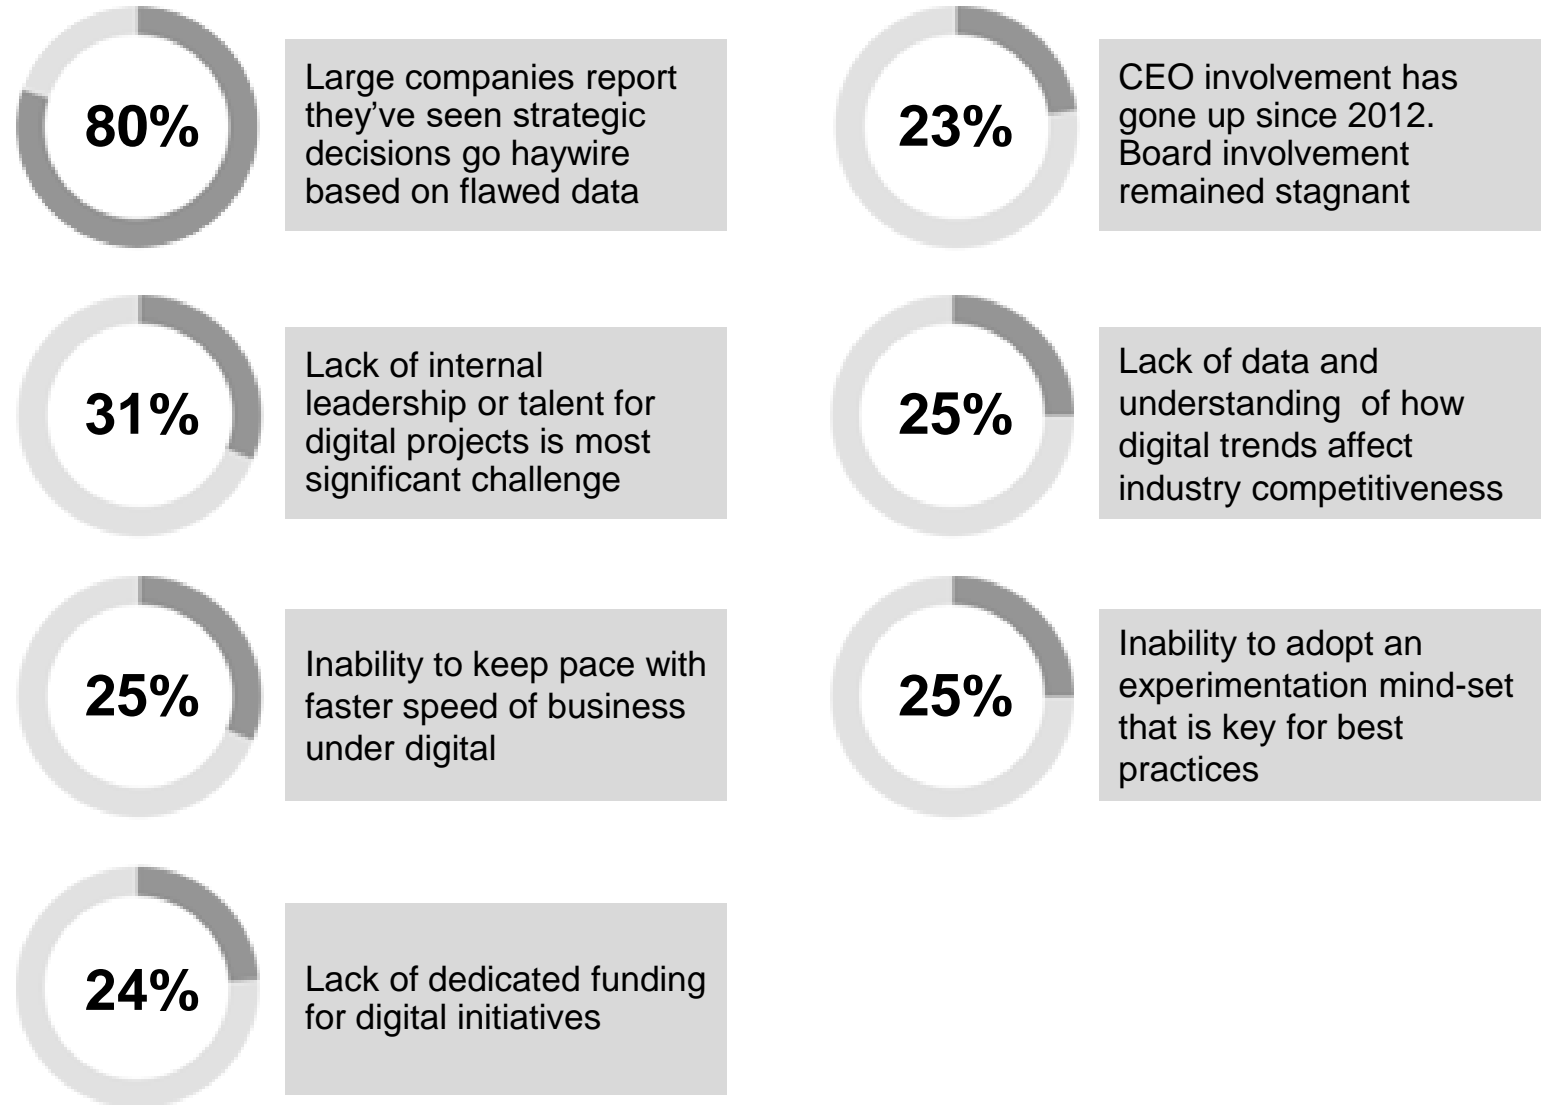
80%

Large companies report they've seen strategic decisions go haywire based on flawed data

23%

CEO involvement has gone up since 2012. Board involvement remained stagnant

31%

Lack of internal leadership or talent for digital projects is most significant challenge

25%

Lack of data and understanding of how digital trends affect industry competitiveness

25%

Inability to keep pace with faster speed of business under digital

25%

Inability to adopt an experimentation mind-set that is key for best practices

24%

Lack of dedicated funding for digital initiatives